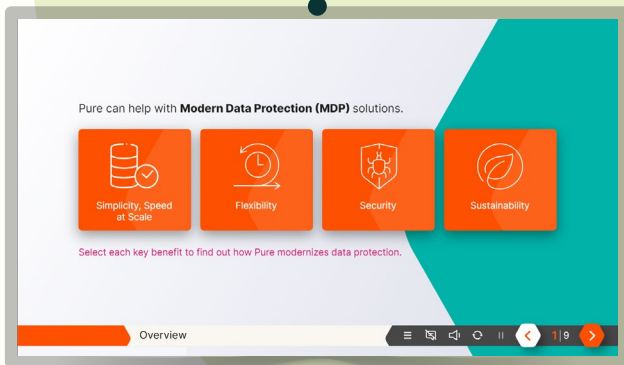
Pure can help with **Modern Data Protection (MDP)** solutions.

Simplicity, Speed at Scale

Flexibility

Security

Sustainability

Select each key benefit to find out how Pure modernizes data protection.

Overview

1|9